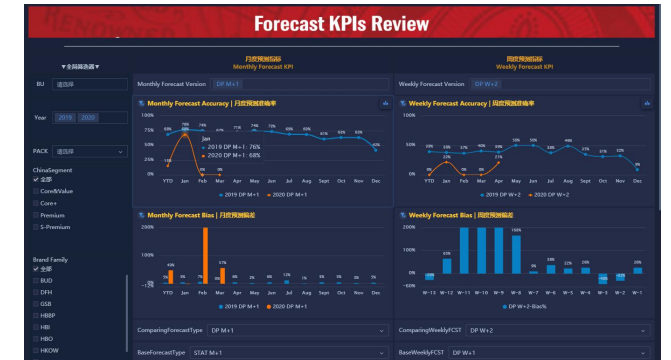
Forecast KPIs Review

▼全局筛选器▼

BU 请选择

Year 2019 2020

PACK 请选择

ChinaSegment
✓ 全部
Core&Value
Core+
Premium
S-Premium

Brand Family
✓ 全部
BUD
DFH
GSB
HBBP
HBI
HBO
HKOW

月度预测指标
Monthly Forecast KPI

Monthly Forecast Version DP M+1

Monthly Forecast Accuracy | 月度预测准确率

100%
75%
50%
25%
0%

76% 78% 74% 71% 75% 72% 69% 69% 61% 60% 60% 43% 15% 68% 0%

Jan
● 2019 DP M+1 : 76%
● 2020 DP M+1 : 68%

YTD Jan Feb Mar Apr May Jun Jul Aug Sept Oct Nov Dec

● 2019 DP M+1 ● 2020 DP M+1

Monthly Forecast Bias | 月度预测偏差

200%
100%
0%
-100%

43% 5% 7% 57% 4% 3% 6% 12% 1% 0% 0% 5% -1%

YTD Jan Feb Mar Apr May Jun Jul Aug Sept Oct Nov Dec

● 2019 DP M+1 ● 2020 DP M+1

ComparingForecastType DP M+1

BaseForecastType STAT M+1

周度预测指标
Weekly Forecast KPI

Weekly Forecast Version DP W+2

Weekly Forecast Accuracy | 周度预测准确率

100%
50%
0%

50% 50% 52% 51% 48% 48% 47% 43% 21% 0% 0% 58% 58% 52% 60% 48% 50% 50% 40% 8%

YTD Jan Feb Mar Apr May Jun Jul Aug Sept Oct Nov Dec

● DP W+2 ● 2020 DP W+2

Weekly Forecast Bias | 周度预测偏差

200%
100%
0%
-100%

64% 158% 8% 22% 22% 28% -7% -14% -9% -12%

W-13 W-12 W-11 W-10 W-9 W-8 W-7 W-6 W-5 W-4 W-3 W-2 W-1

● DP W+2-Bias%

ComparingWeeklyFCST DP W+2

BaseWeeklyFCST DP W+2